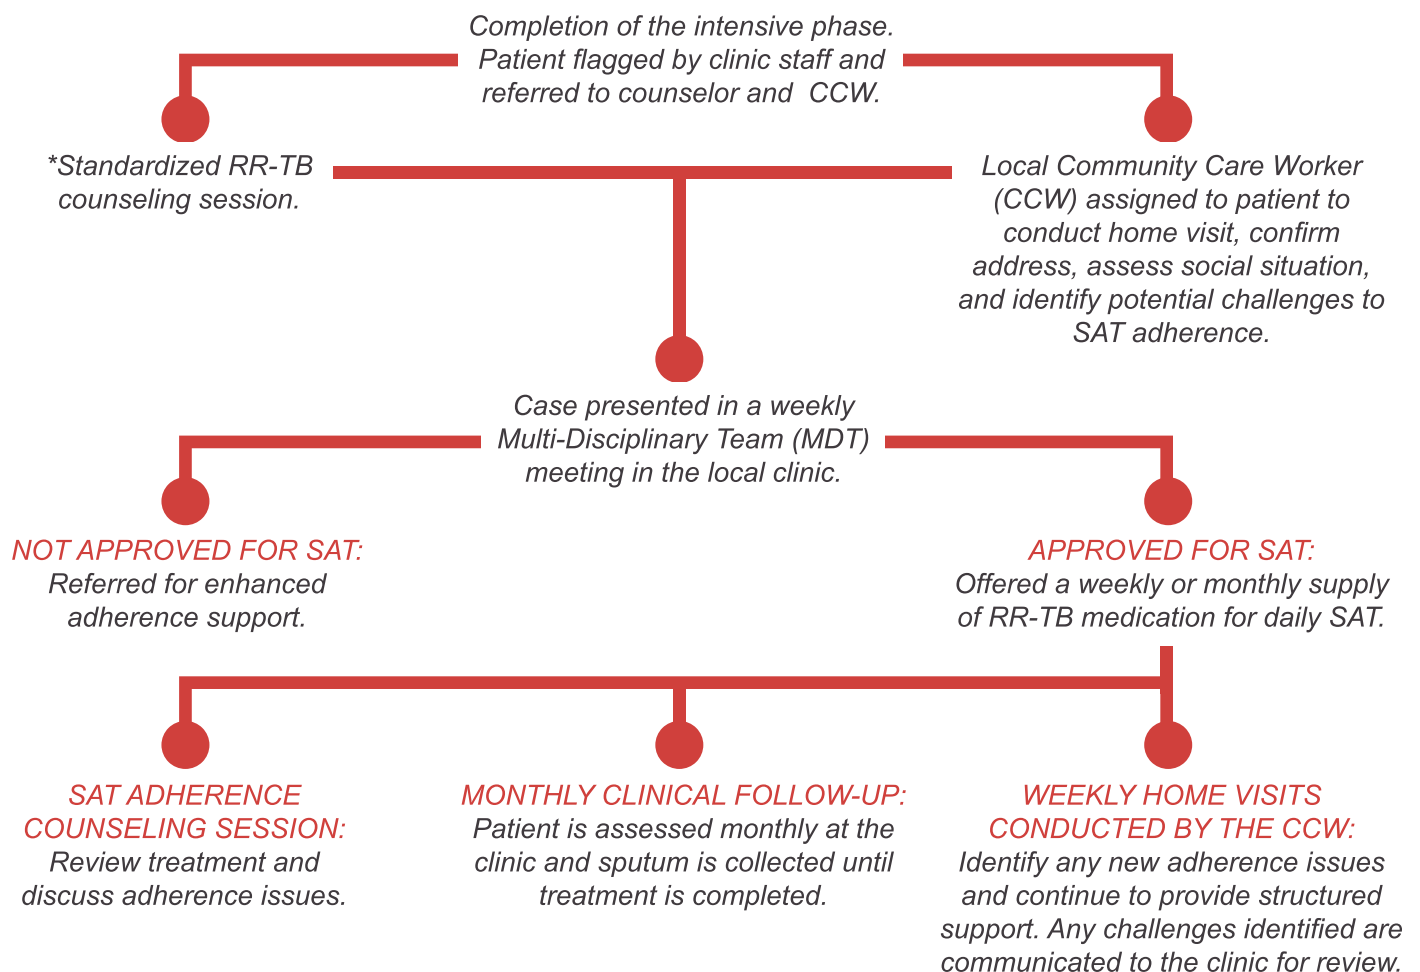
Completion of the intensive phase. Patient flagged by clinic staff and referred to counselor and CCW.

*Standardized RR-TB counseling session.

Local Community Care Worker (CCW) assigned to patient to conduct home visit, confirm address, assess social situation, and identify potential challenges to SAT adherence.

Case presented in a weekly Multi-Disciplinary Team (MDT) meeting in the local clinic.

NOT APPROVED FOR SAT:
Referred for enhanced adherence support.

APPROVED FOR SAT:
Offered a weekly or monthly supply of RR-TB medication for daily SAT.

SAT ADHERENCE COUNSELING SESSION:
Review treatment and discuss adherence issues.

MONTHLY CLINICAL FOLLOW-UP:
Patient is assessed monthly at the clinic and sputum is collected until treatment is completed.

WEEKLY HOME VISITS CONDUCTED BY THE CCW:
Identify any new adherence issues and continue to provide structured support. Any challenges identified are communicated to the clinic for review.